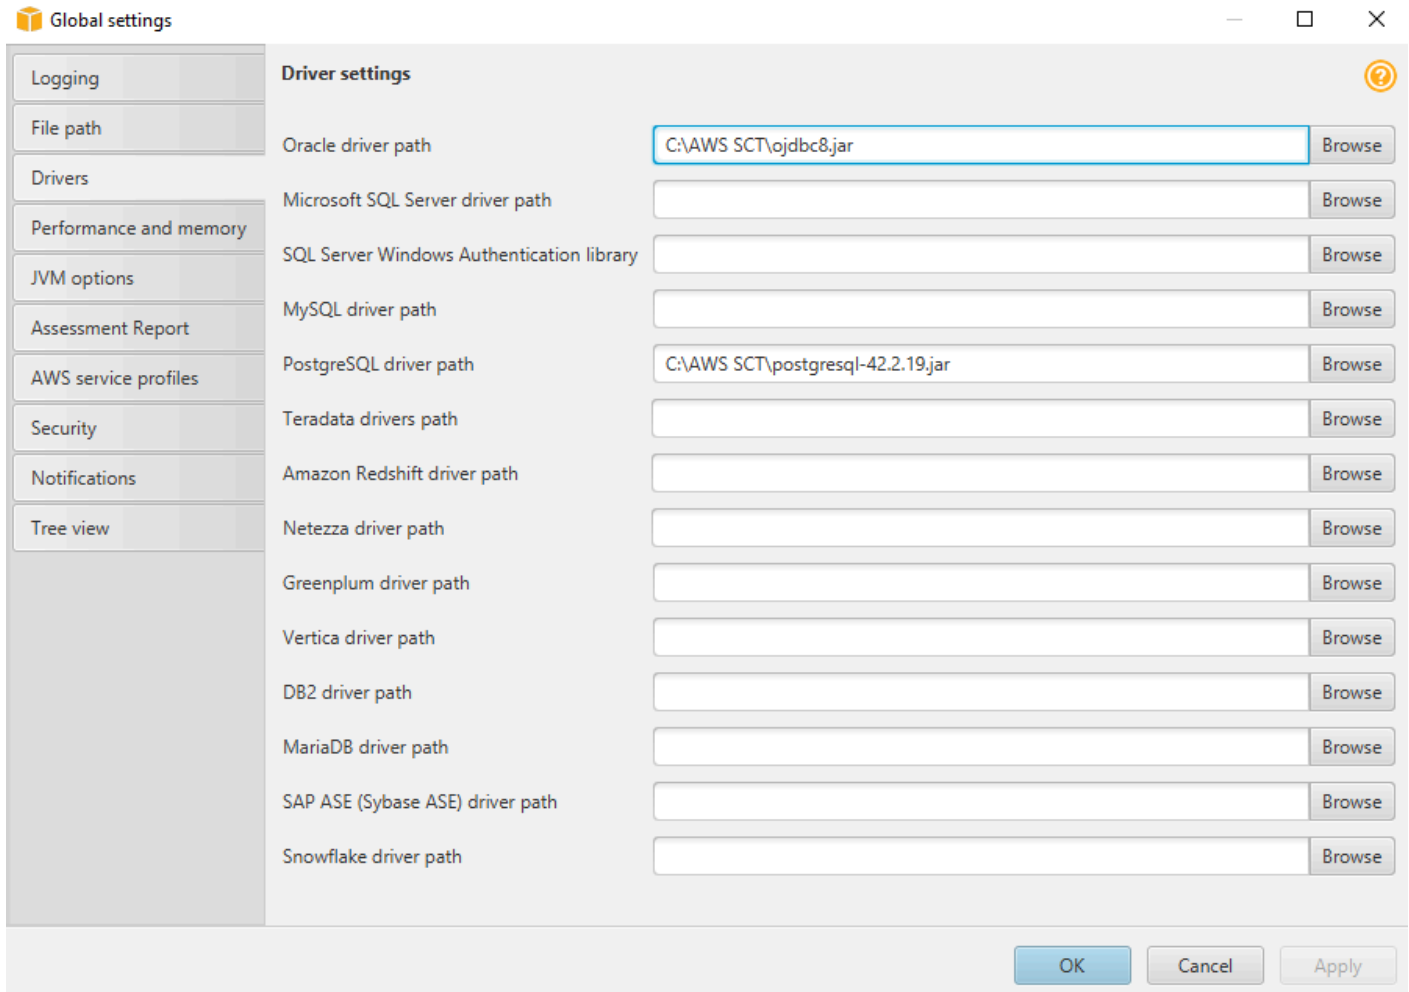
Global settings

Logging
File path
Drivers
Performance and memory
JVM options
Assessment Report
AWS service profiles
Security
Notifications
Tree view

Driver settings

Oracle driver path | C:\AWS SCT\ojdbc8.jar | Browse
Microsoft SQL Server driver path | Browse
SQL Server Windows Authentication library | Browse
MySQL driver path | Browse
PostgreSQL driver path | C:\AWS SCT\postgresql-42.2.19.jar | Browse
Teradata drivers path | Browse
Amazon Redshift driver path | Browse
Netezza driver path | Browse
Greenplum driver path | Browse
Vertica driver path | Browse
DB2 driver path | Browse
MariaDB driver path | Browse
SAP ASE (Sybase ASE) driver path | Browse
Snowflake driver path | Browse

OK
Cancel
Apply